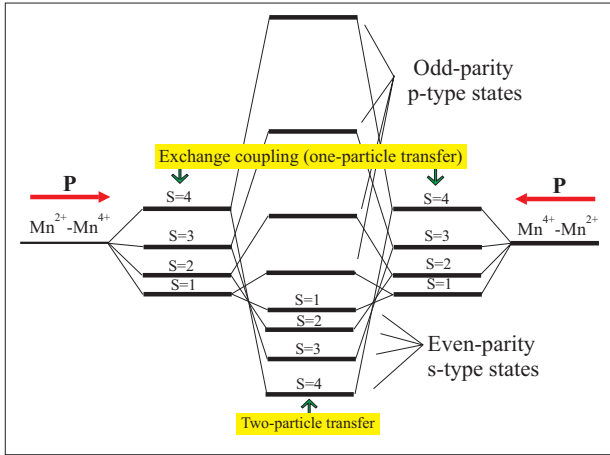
Odd-parity p-type states

Exchange coupling (one-particle transfer)

P

$Mn^{2+}$-$Mn^{4+}$

S=4
S=3
S=2
S=1

S=4
S=3
S=2
S=1

P

$Mn^{4+}$-$Mn^{2+}$

S=1
S=2
S=3
S=4

Even-parity s-type states

Two-particle transfer